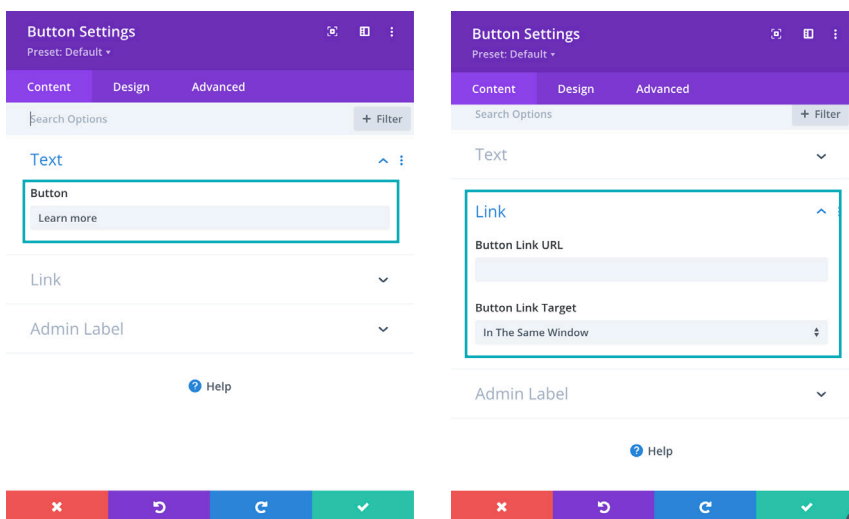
Button Settings
Preset: Default ▾

Content | Design | Advanced

Search Options
+ Filter

Text

Button
Learn more

Link

Admin Label

Help

Button Settings
Preset: Default ▾

Content | Design | Advanced

Search Options
+ Filter

Text

Link

Button Link URL

Button Link Target
In The Same Window

Admin Label

Help